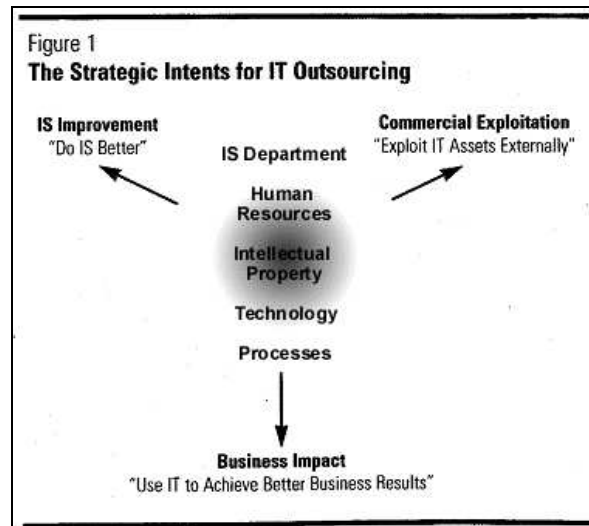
Figure 1
**The Strategic Intents for IT Outsourcing**

**IS Improvement**
"Do IS Better"

**Commercial Exploitation**
"Exploit IT Assets Externally"

IS Department

Human Resources

Intellectual Property

Technology

Processes

**Business Impact**
"Use IT to Achieve Better Business Results"